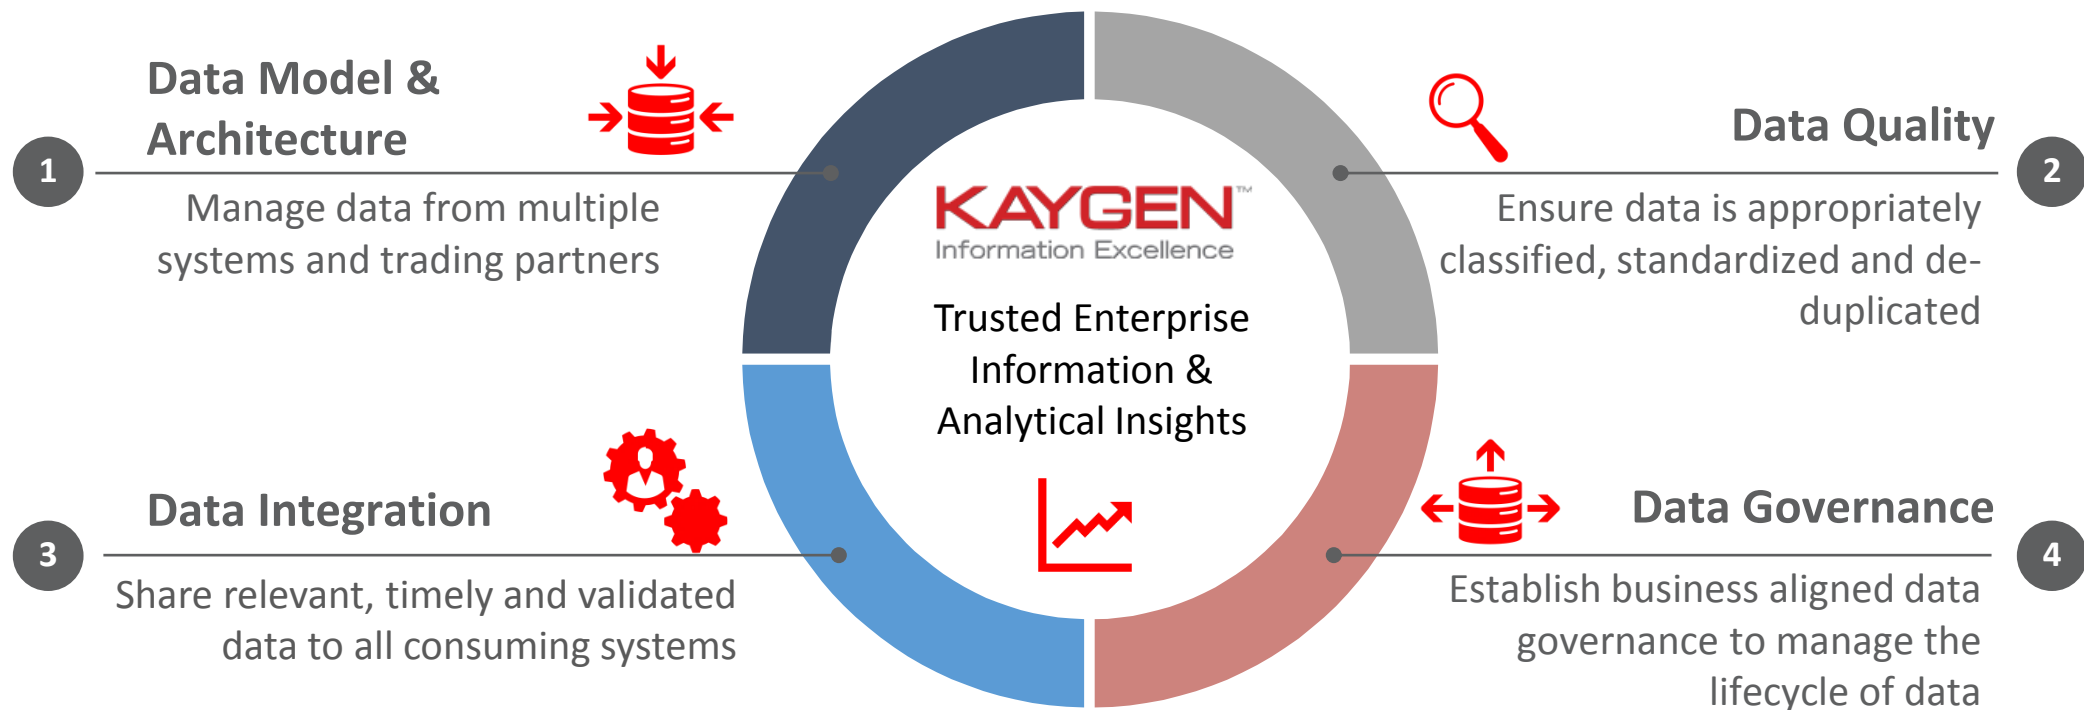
1

Data Model & Architecture

Manage data from multiple systems and trading partners

KAYGEN™
Information Excellence

Trusted Enterprise Information & Analytical Insights

2

Data Quality

Ensure data is appropriately classified, standardized and de-duplicated

3

Data Integration

Share relevant, timely and validated data to all consuming systems

4

Data Governance

Establish business aligned data governance to manage the lifecycle of data